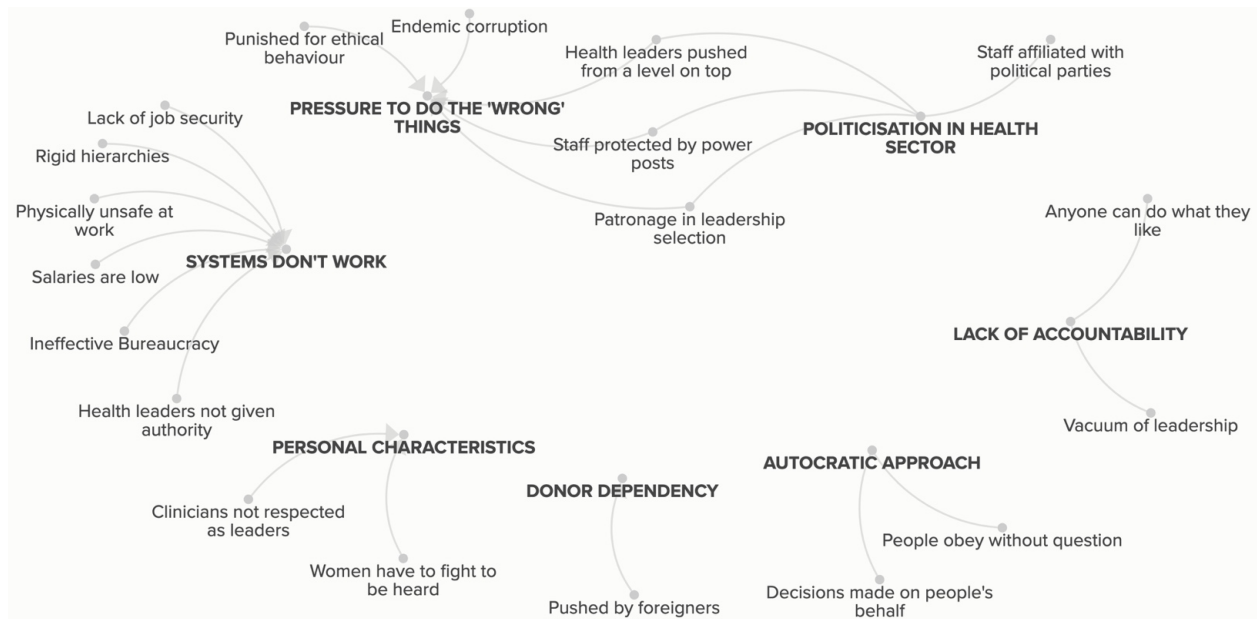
Punished for ethical behaviour

Endemic corruption

PRESSURE TO DO THE 'WRONG' THINGS

Health leaders pushed from a level on top

Staff affiliated with political parties

POLITICISATION IN HEALTH SECTOR

Staff protected by power posts

Patronage in leadership selection

Lack of job security

Rigid hierarchies

Physically unsafe at work

Salaries are low

SYSTEMS DON'T WORK

Ineffective Bureaucracy

Health leaders not given authority

Anyone can do what they like

LACK OF ACCOUNTABILITY

Vacuum of leadership

PERSONAL CHARACTERISTICS

Clinicians not respected as leaders

Women have to fight to be heard

DONOR DEPENDENCY

Pushed by foreigners

AUTOCRATIC APPROACH

People obey without question

Decisions made on people's behalf